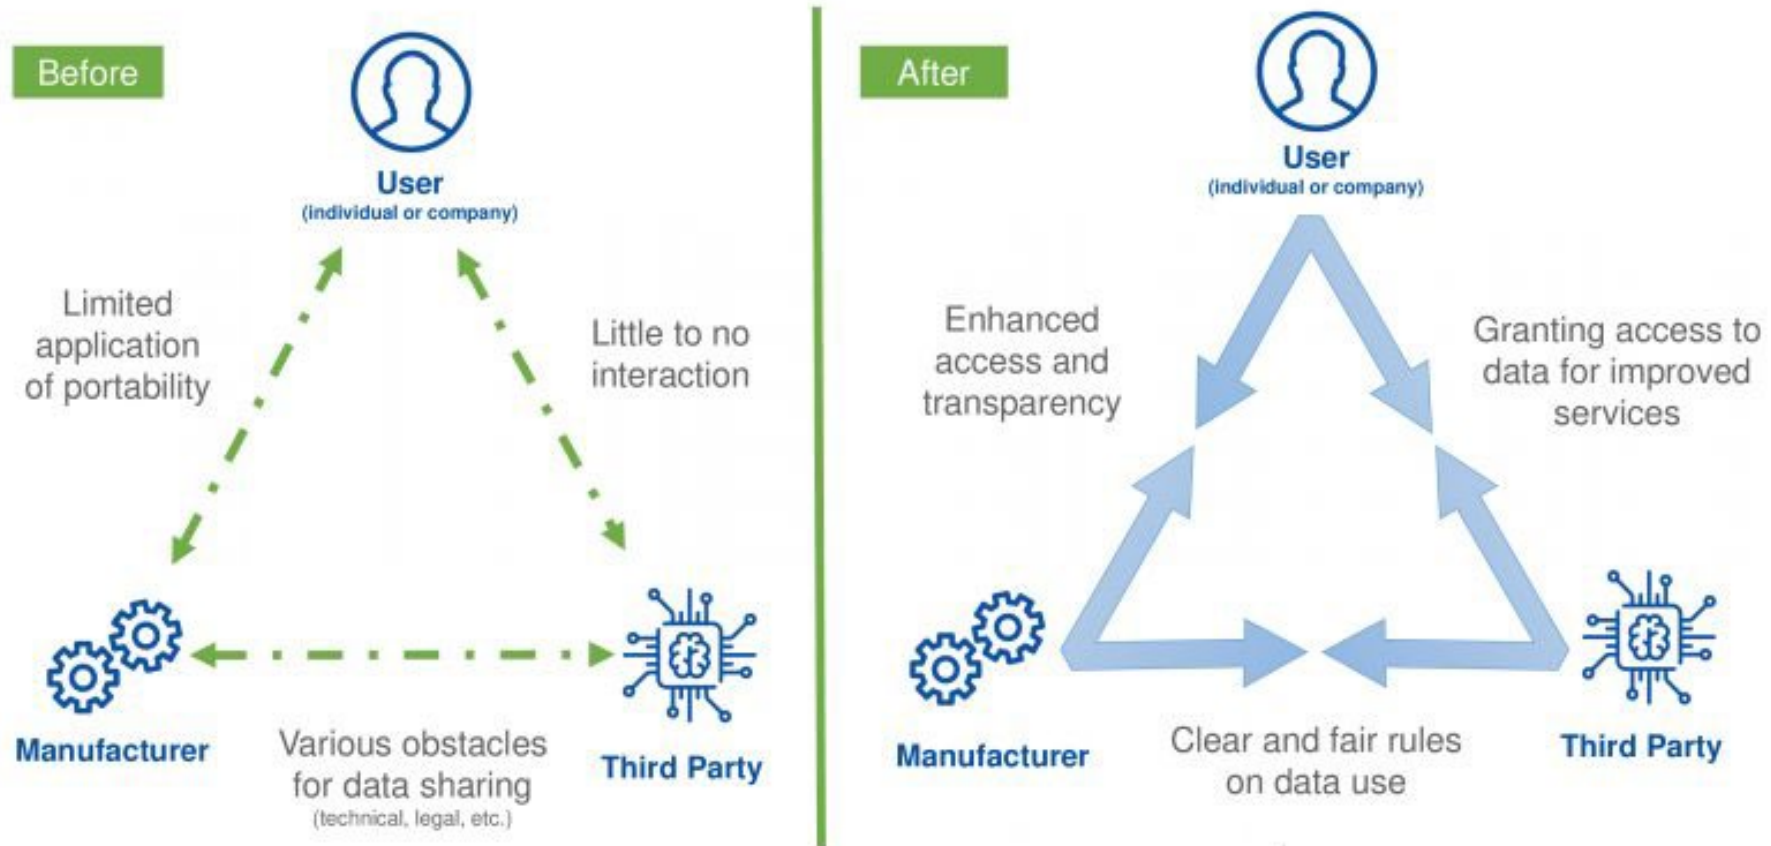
Before

User
(individual or company)

Limited application of portability

Little to no interaction

Manufacturer

Various obstacles for data sharing
(technical, legal, etc.)

Third Party

After

User
(individual or company)

Enhanced access and transparency

Granting access to data for improved services

Manufacturer

Clear and fair rules on data use

Third Party